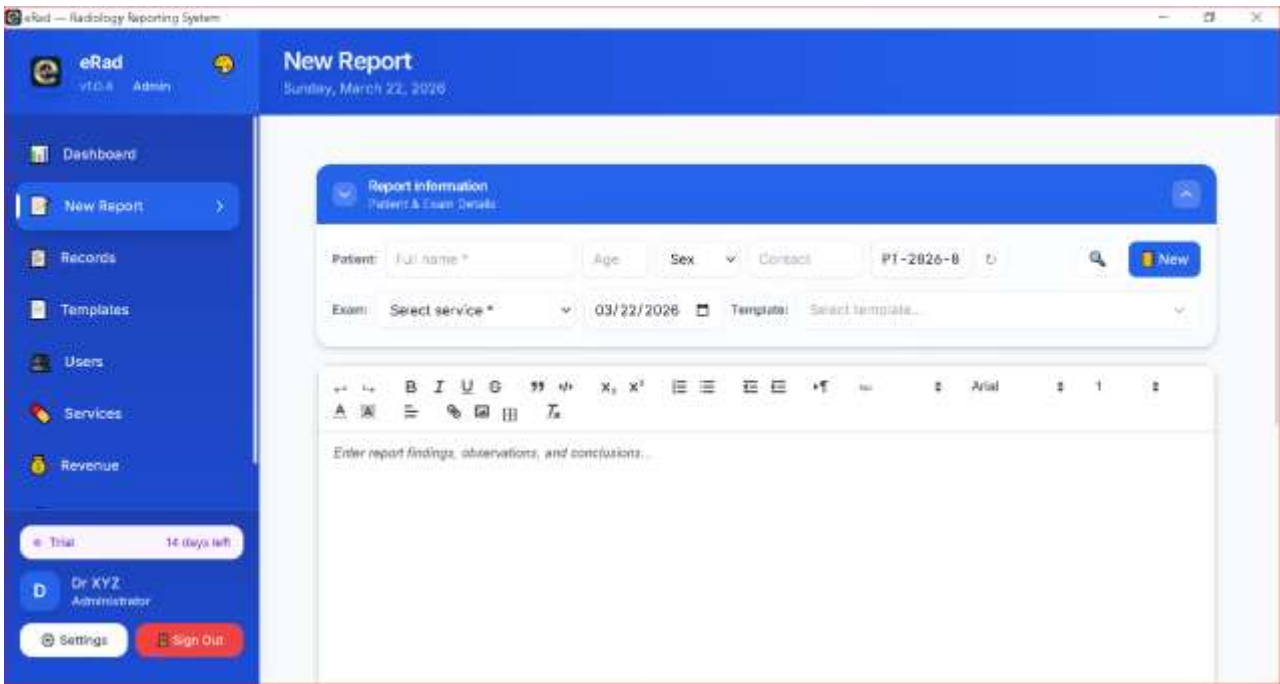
eRad — Radiology Reporting System

eRad
v1.0.4 Admin

Dashboard
New Report
Records
Templates
Users
Services
Revenue

Trial 14 days left

D Dr XYZ
Administrator

Settings
Sign Out

New Report
Sunday, March 22, 2026

Report information
Patient & Exam Details

Patient: Full name * Age Sex Contact PT-2026-8 New

Exam: Select service * 03/22/2026 Template: Select template...

B I U S $x_2$ $x^2$ Arial 1

Enter report findings, observations, and conclusions...